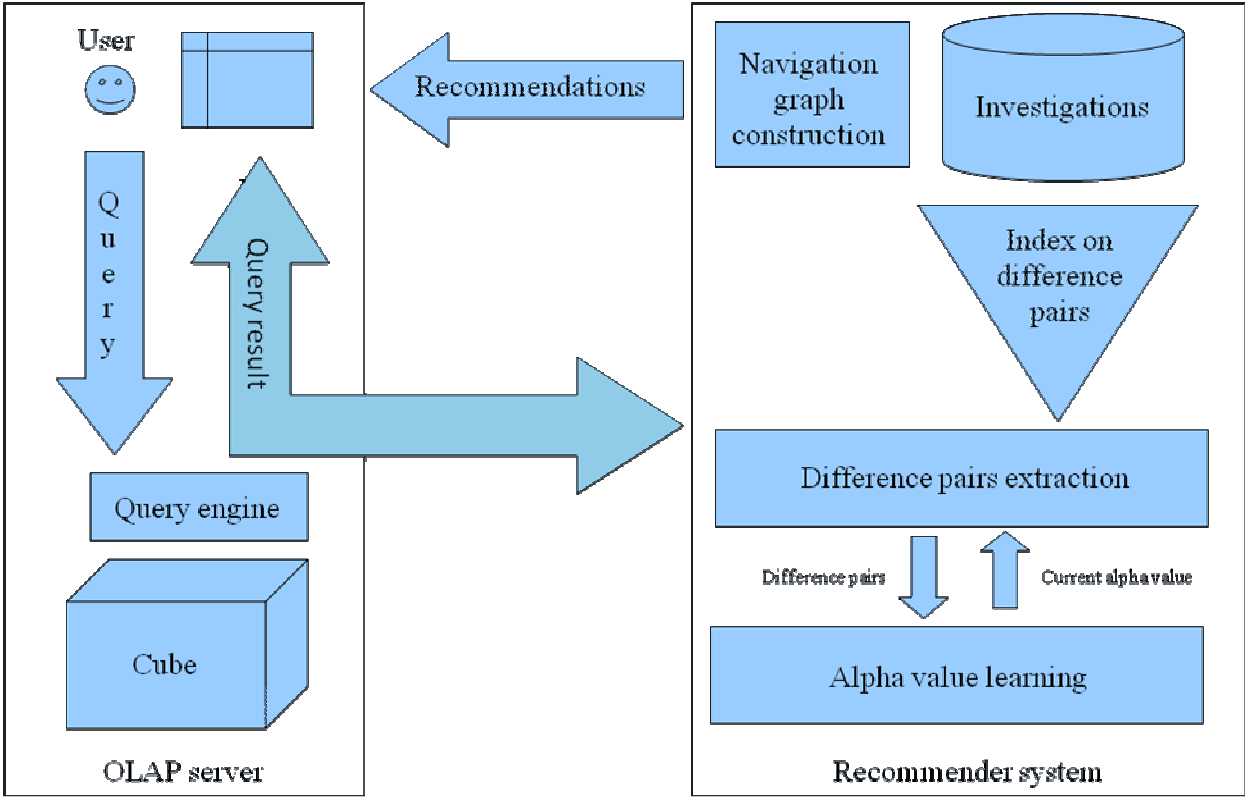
User

Recommendations

Navigation graph construction

Investigations

Query

Query result

Index on difference pairs

Difference pairs extraction

Query engine

Difference pairs

Current alpha value

Cube

Alpha value learning

OLAP server

Recommender system